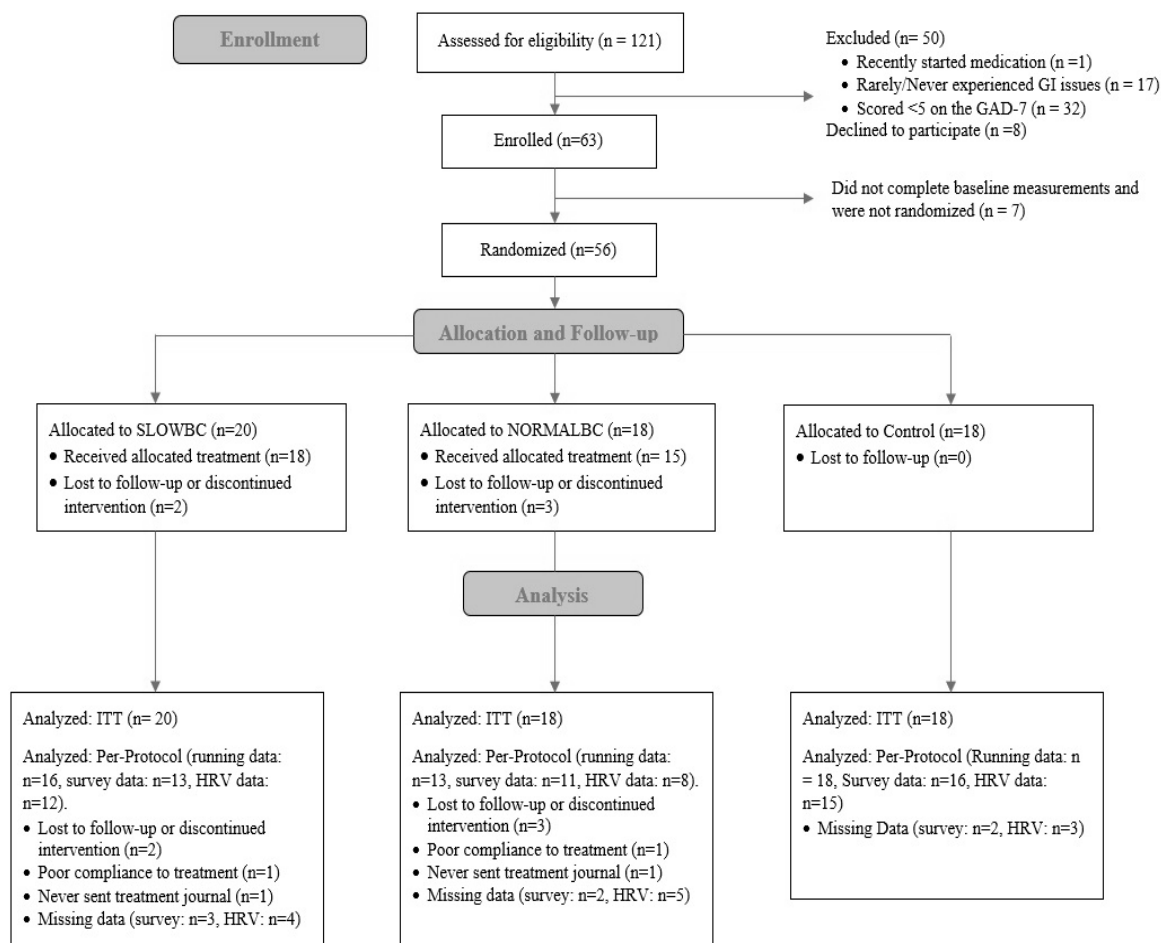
Enrollment

Assessed for eligibility (n = 121)

Excluded (n= 50)
• Recently started medication (n =1)
• Rarely/Never experienced GI issues (n = 17)
• Scored <5 on the GAD-7 (n = 32)
Declined to participate (n =8)

Enrolled (n=63)

Did not complete baseline measurements and were not randomized (n = 7)

Randomized (n=56)

Allocation and Follow-up

Allocated to SLOWBC (n=20)
• Received allocated treatment (n=18)
• Lost to follow-up or discontinued intervention (n=2)

Allocated to NORMALBC (n=18)
• Received allocated treatment (n= 15)
• Lost to follow-up or discontinued intervention (n=3)

Allocated to Control (n=18)
• Lost to follow-up (n=0)

Analysis

Analyzed: ITT (n= 20)

Analyzed: Per-Protocol (running data: n=16, survey data: n=13, HRV data: n=12).
• Lost to follow-up or discontinued intervention (n=2)
• Poor compliance to treatment (n=1)
• Never sent treatment journal (n=1)
• Missing data (survey: n=3, HRV: n=4)

Analyzed: ITT (n=18)

Analyzed: Per-Protocol (running data: n=13, survey data: n=11, HRV data: n=8).
• Lost to follow-up or discontinued intervention (n=3)
• Poor compliance to treatment (n=1)
• Never sent treatment journal (n=1)
• Missing data (survey: n=2, HRV: n=5)

Analyzed: ITT (n=18)

Analyzed: Per-Protocol (Running data: n = 18, Survey data: n=16, HRV data: n=15)
• Missing Data (survey: n=2, HRV: n=3)